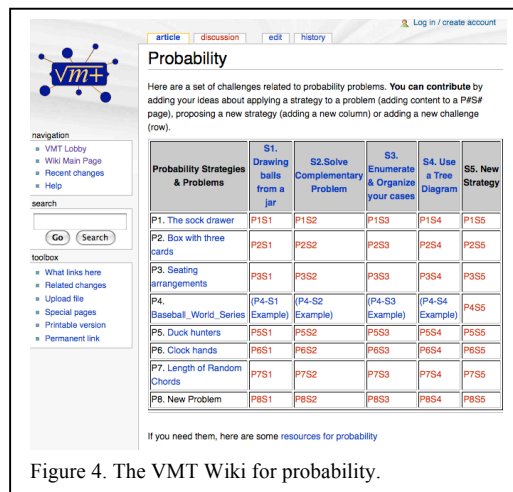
article | discussion | edit | history

Log in / create account

VMT+

Probability

Here are a set of challenges related to probability problems. **You can contribute** by adding your ideas about applying a strategy to a problem (adding content to a P#S# page), proposing a new strategy (adding a new column) or adding a new challenge (row).

| Probability Strategies & Problems | S1. Drawing balls from a jar | S2.Solve Complementary Problem | S3. Enumerate & Organize your cases | S4. Use a Tree Diagram | S5. New Strategy |
|---|---|---|---|---|---|
| P1. The sock drawer | P1S1 | P1S2 | P1S3 | P1S4 | P1S5 |
| P2. Box with three cards | P2S1 | P2S2 | P2S3 | P2S4 | P2S5 |
| P3. Seating arrangements | P3S1 | P3S2 | P3S3 | P3S4 | P3S5 |
| P4. Baseball_World_Series | (P4-S1 Example) | (P4-S2 Example) | (P4-S3 Example) | (P4-S4 Example) | P4S5 |
| P5. Duck hunters | P5S1 | P5S2 | P5S3 | P5S4 | P5S5 |
| P6. Clock hands | P6S1 | P6S2 | P6S3 | P6S4 | P6S5 |
| P7. Length of Random Chords | P7S1 | P7S2 | P7S3 | P7S4 | P7S5 |
| P8. New Problem | P8S1 | P8S2 | P8S3 | P8S4 | P8S5 |

If you need them, here are some resources for probability

navigation
- VMT Lobby
- Wiki Main Page
- Recent changes
- Help

search

Go | Search

toolbox
- What links here
- Related changes
- Upload file
- Special pages
- Printable version
- Permanent link

Figure 4. The VMT Wiki for probability.